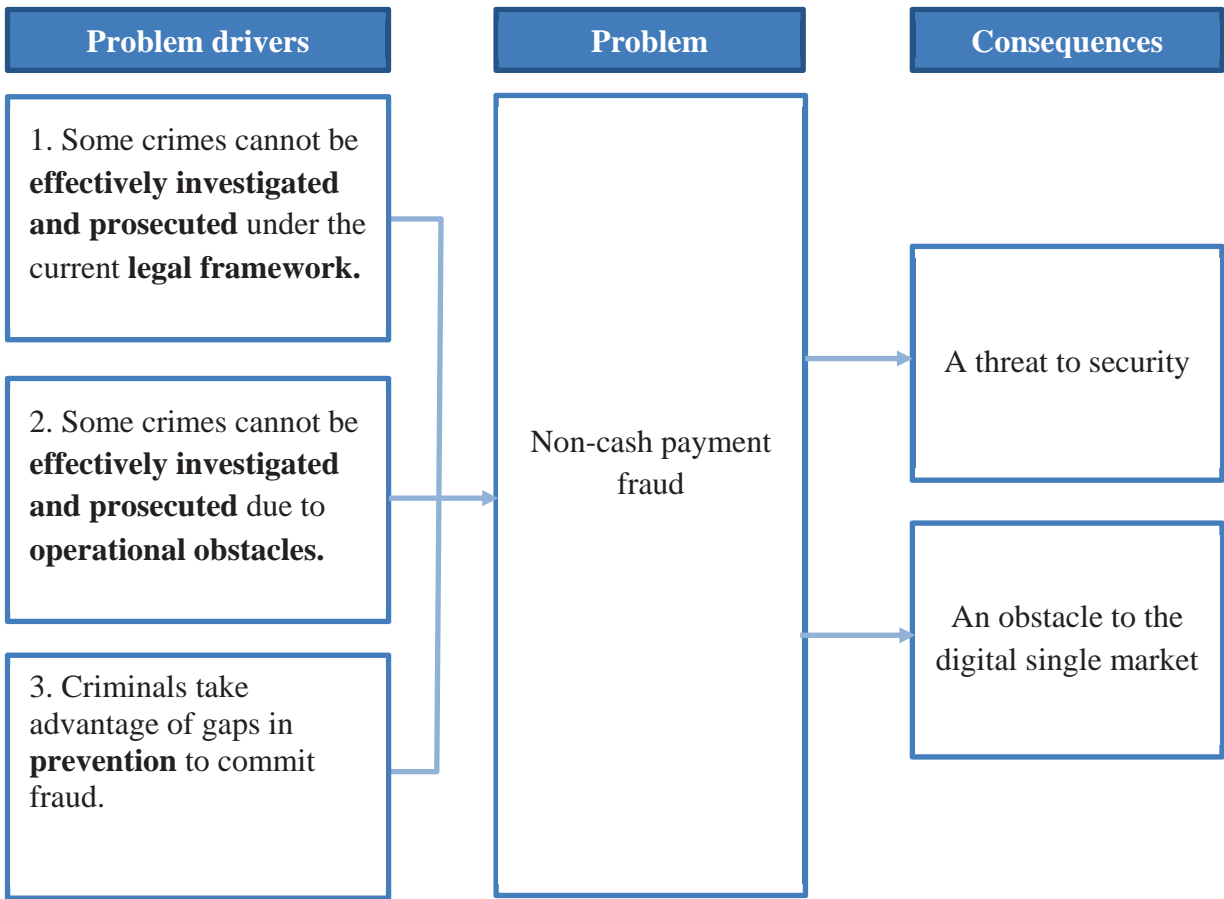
Problem drivers

Problem

Consequences

1. Some crimes cannot be **effectively investigated and prosecuted** under the current **legal framework.**

2. Some crimes cannot be **effectively investigated and prosecuted** due to **operational obstacles.**

3. Criminals take advantage of gaps in **prevention** to commit fraud.

Non-cash payment fraud

A threat to security

An obstacle to the digital single market